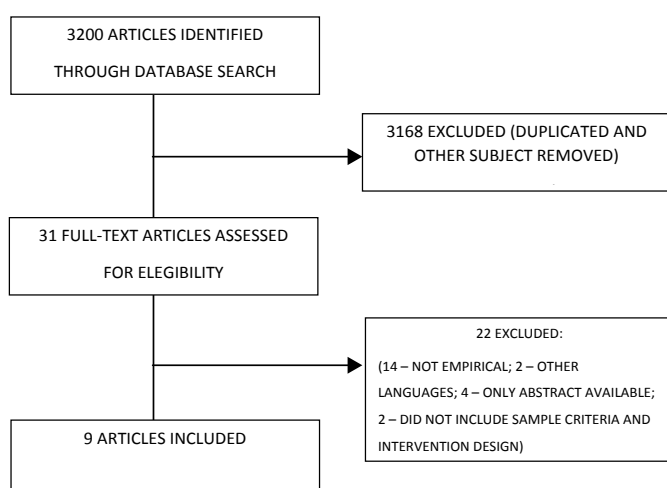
3200 ARTICLES IDENTIFIED THROUGH DATABASE SEARCH

3168 EXCLUDED (DUPLICATED AND OTHER SUBJECT REMOVED)

31 FULL-TEXT ARTICLES ASSESSED FOR ELEGIBILITY

22 EXCLUDED:

(14 – NOT EMPIRICAL; 2 – OTHER LANGUAGES; 4 – ONLY ABSTRACT AVAILABLE; 2 – DID NOT INCLUDE SAMPLE CRITERIA AND INTERVENTION DESIGN)

9 ARTICLES INCLUDED